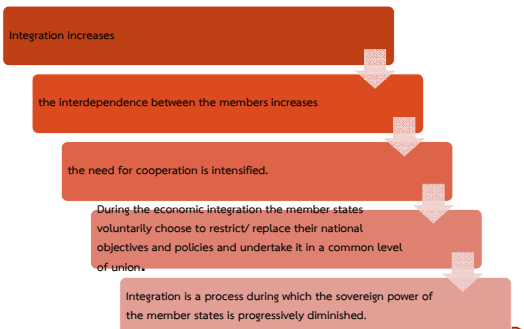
Integration increases

the interdependence between the members increases

the need for cooperation is intensified.

During the economic integration the member states voluntarily choose to restrict/ replace their national objectives and policies and undertake it in a common level of union.

Integration is a process during which the sovereign power of the member states is progressively diminished.